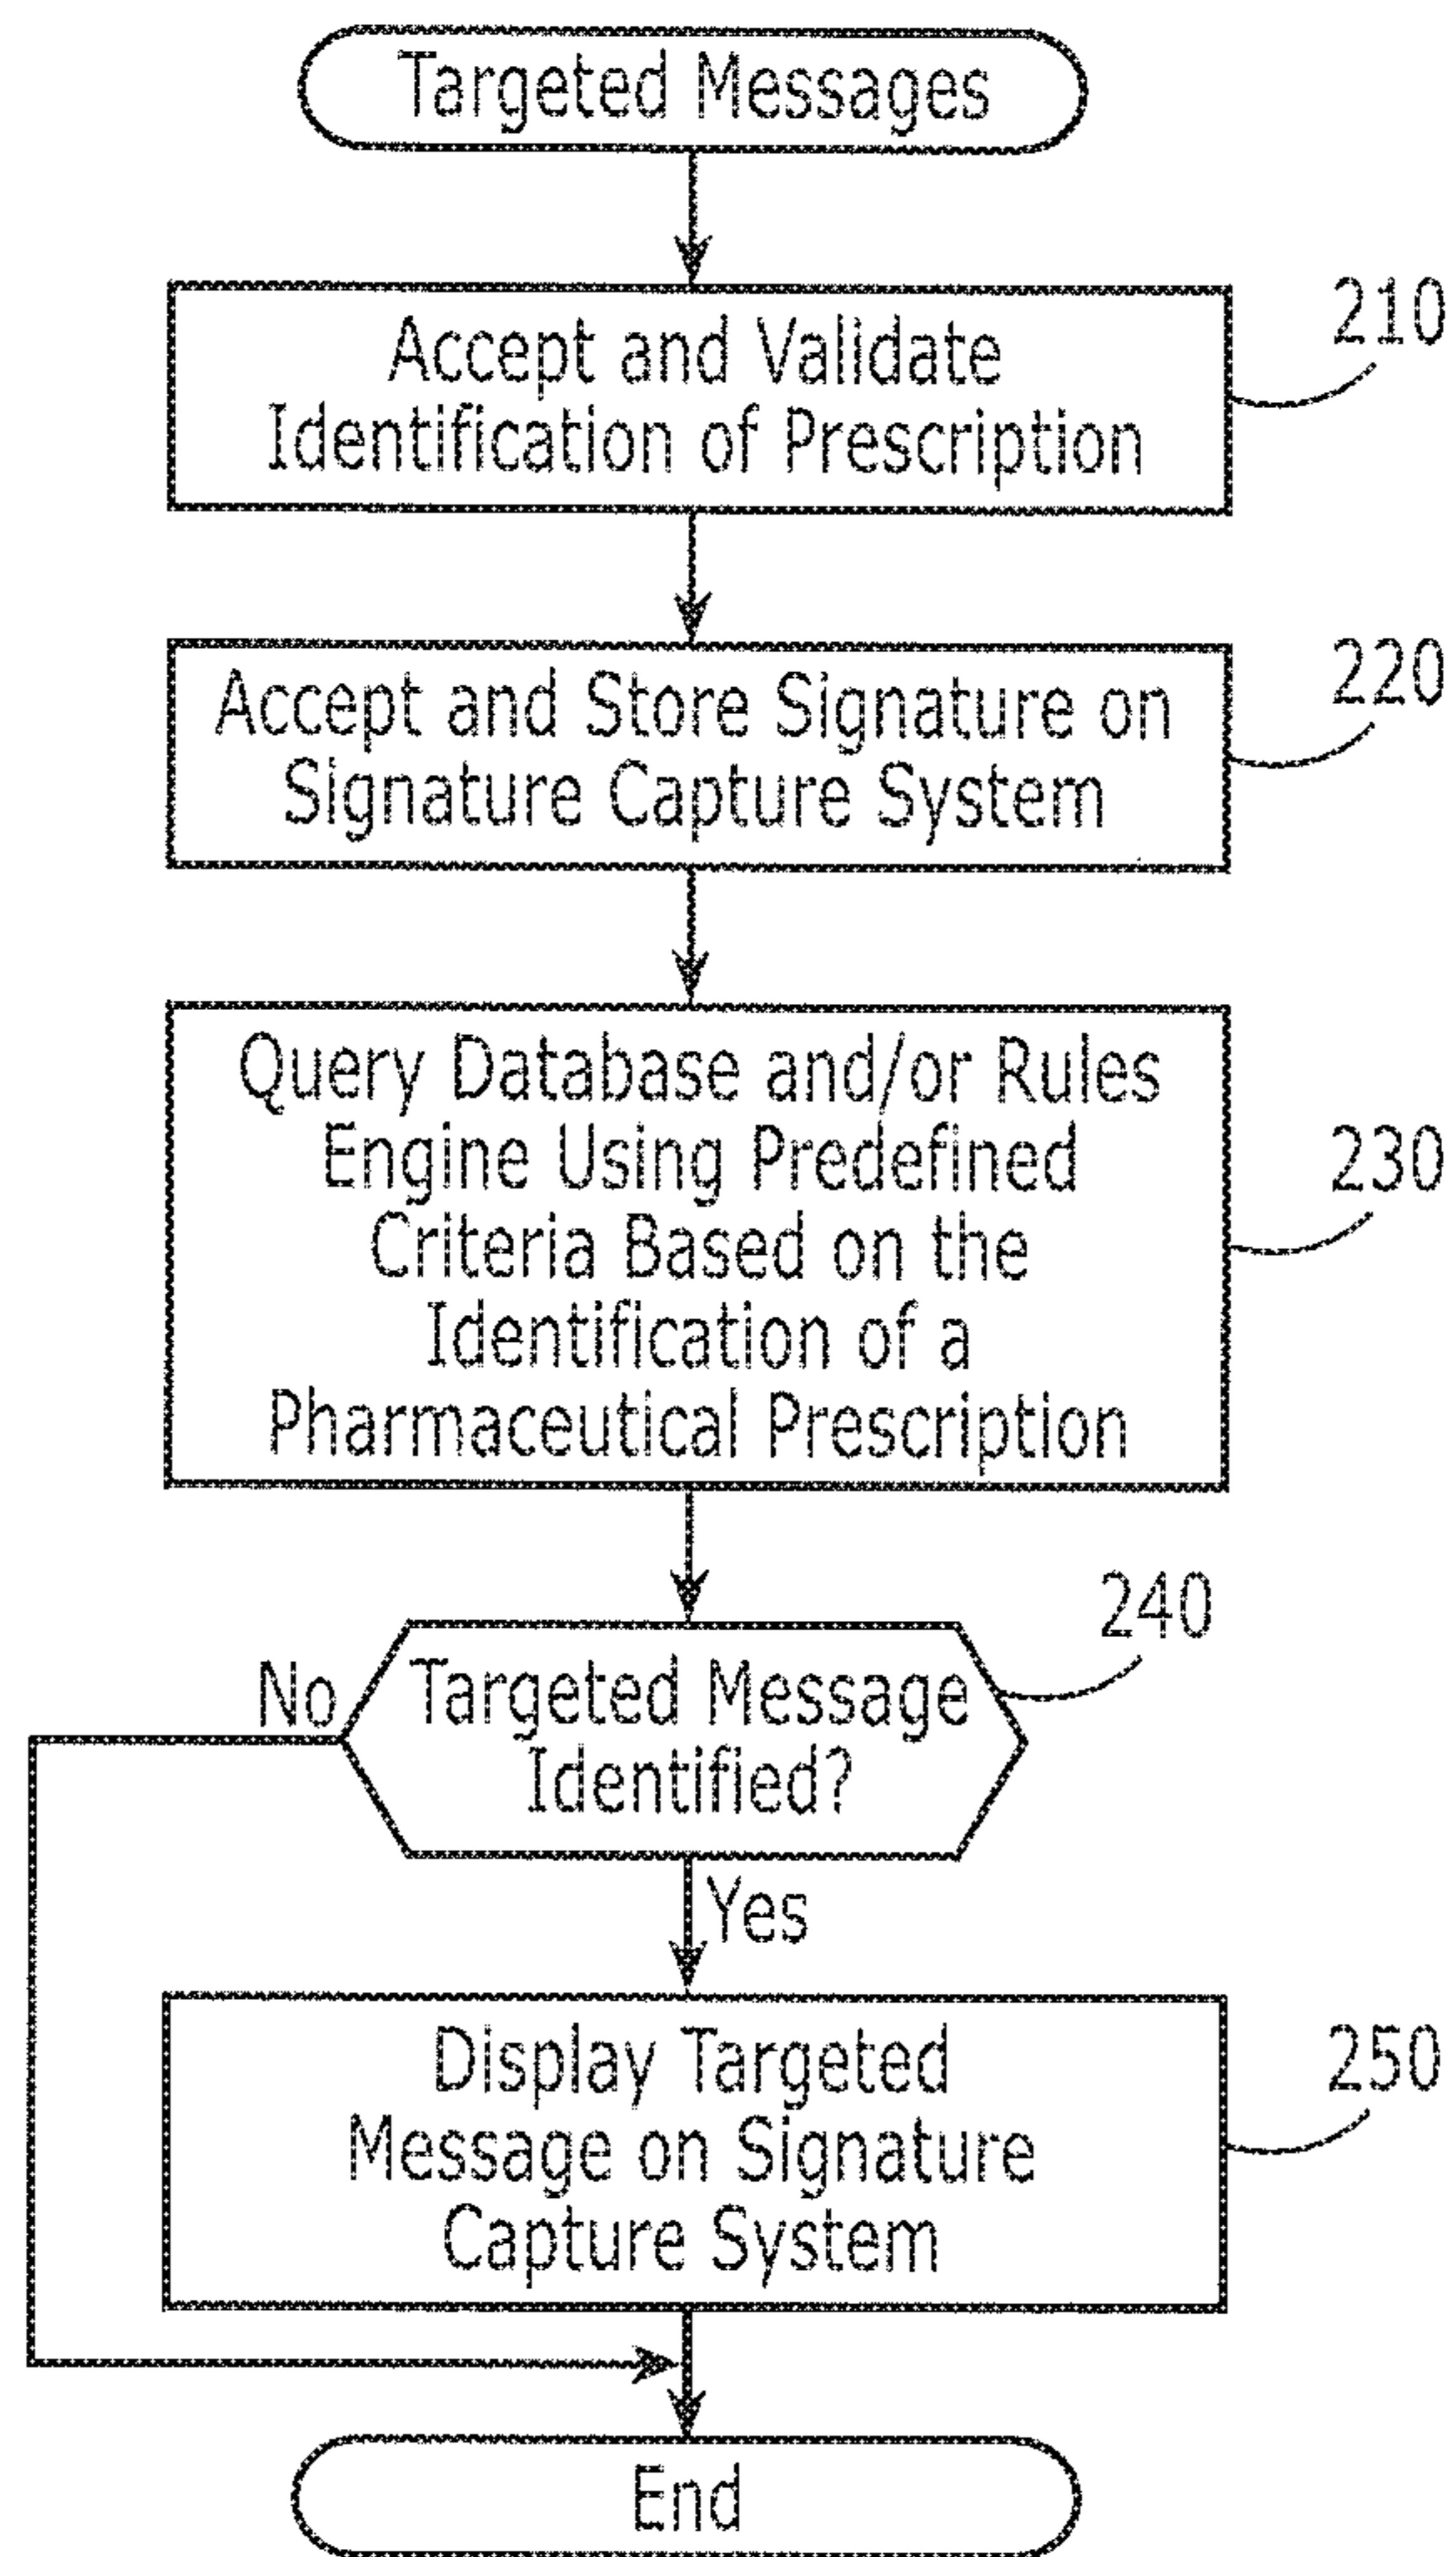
Targeted Messages

Accept and Validate Identification of Prescription

210

Accept and Store Signature on Signature Capture System

220

Query Database and/or Rules Engine Using Predefined Criteria Based on the Identification of a Pharmaceutical Prescription

230

240

No

Targeted Message Identified?

Yes

Display Targeted Message on Signature Capture System

250

End